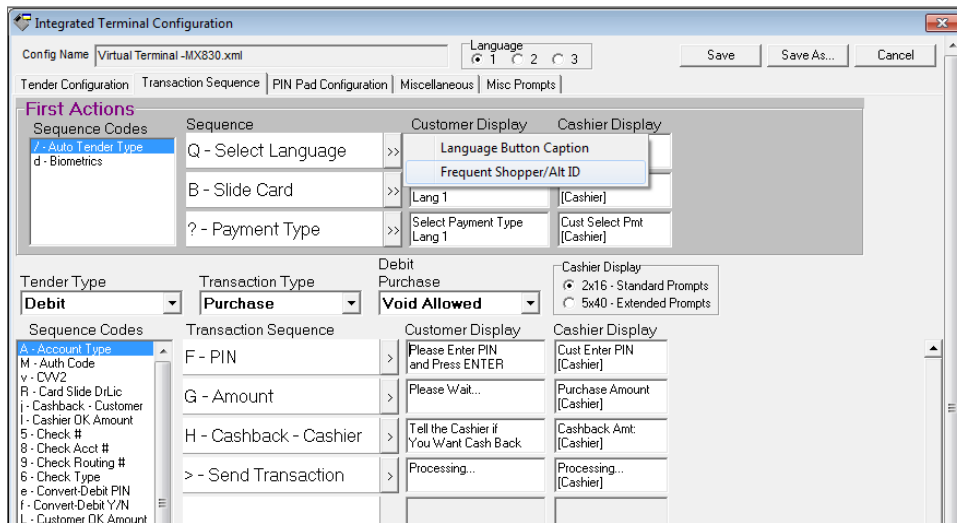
Integrated Terminal Configuration

Config Name Virtual Terminal -MX830.xml

Language
1 2 3

Save Save As... Cancel

Tender Configuration | Transaction Sequence | PIN Pad Configuration | Miscellaneous | Misc Prompts

First Actions

Sequence Codes
/ - Auto Tender Type
d - Biometrics

Sequence
Q - Select Language >>
B - Slide Card >>
? - Payment Type >>

Customer Display
Language Button Caption
Frequent Shopper/Alt ID
Lang 1
Select Payment Type
Lang 1

Cashier Display
[Cashier]
Cust Select Pmt
[Cashier]

Tender Type
Debit

Transaction Type
Purchase

Debit
Purchase
Void Allowed

Cashier Display
2x16 - Standard Prompts
5x40 - Extended Prompts

Sequence Codes
A - Account Type
M - Auth Code
v - CVV2
R - Card Slide DrLic
j - Cashback - Customer
I - Cashier OK Amount
5 - Check #
8 - Check Acct #
9 - Check Routing #
6 - Check Type
e - Convert-Debit PIN
f - Convert-Debit Y/N
L - Customer OK Amount

Transaction Sequence
F - PIN >
G - Amount >
H - Cashback - Cashier >
> - Send Transaction >

Customer Display
Please Enter PIN
and Press ENTER
Please Wait...
Tell the Cashier if
You Want Cash Back
Processing...

Cashier Display
Cust Enter PIN
[Cashier]
Purchase Amount
[Cashier]
Cashback Amt:
[Cashier]
Processing...
[Cashier]